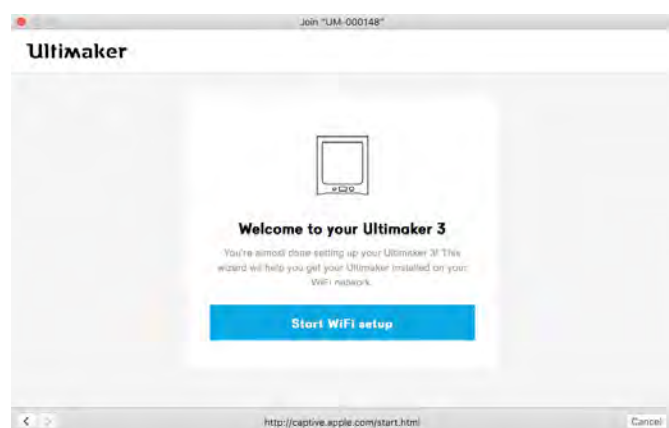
Join "UM-000148"

Ultimaker

Welcome to your Ultimaker 3

You're almost done setting up your Ultimaker 3! This wizard will help you get your Ultimaker installed on your WiFi network.

Start WiFi setup

http://captive.apple.com/start.html

Cancel